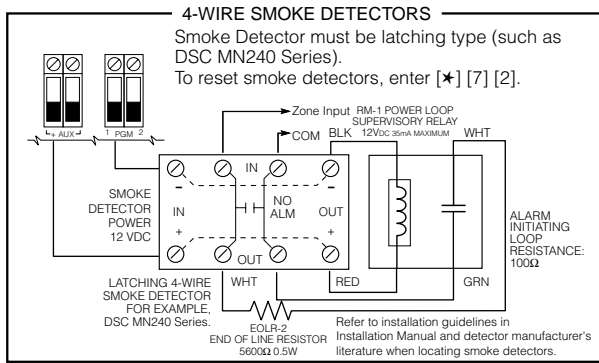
4-WIRE SMOKE DETECTORS

Smoke Detector must be latching type (such as DSC MN240 Series).
To reset smoke detectors, enter [✶] [7] [2].

+ AUX −

1 PGM 2

Zone Input

RM-1 POWER LOOP SUPERVISORY RELAY 12VDC 35mA MAXIMUM

COM

BLK

WHT

IN

−

−

IN

NO ALM

OUT

+

+

OUT

SMOKE DETECTOR POWER 12 VDC

ALARM INITIATING LOOP RESISTANCE: 100Ω

LATCHING 4-WIRE SMOKE DETECTOR FOR EXAMPLE, DSC MN240 Series.

WHT

RED

GRN

EOLR-2 END OF LINE RESISTOR 5600Ω 0.5W

Refer to installation guidelines in Installation Manual and detector manufacturer's literature when locating smoke detectors.